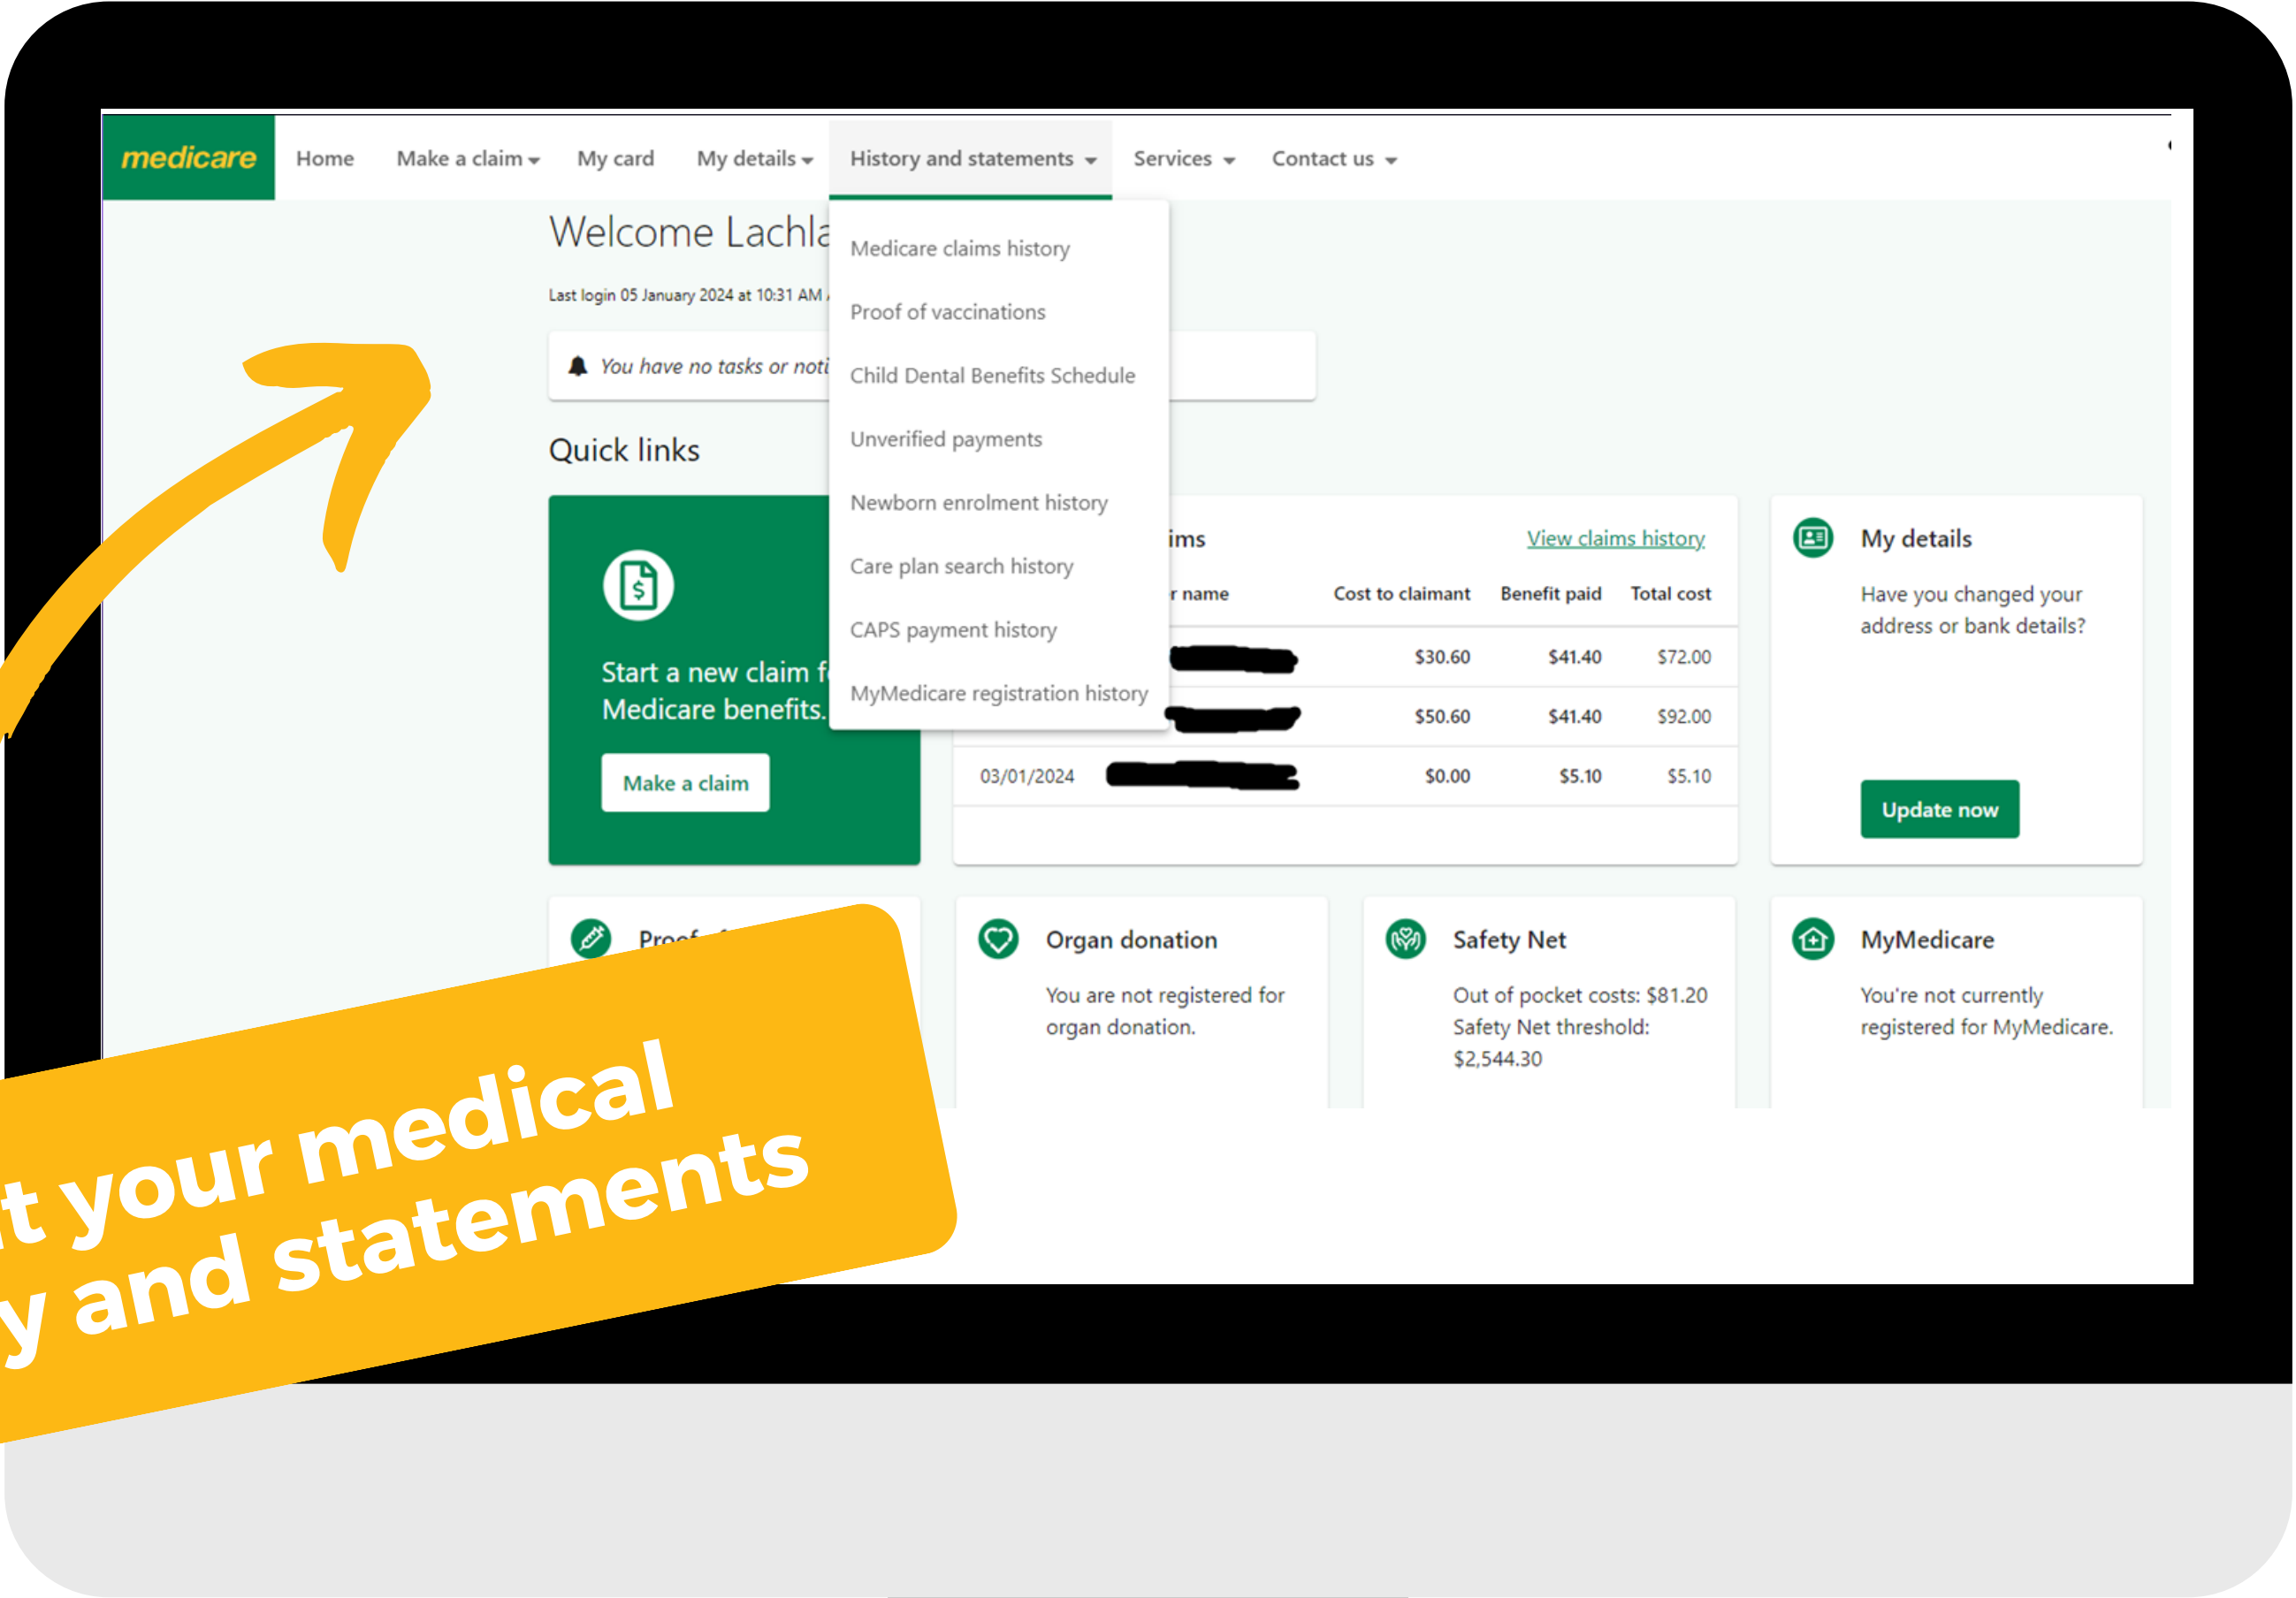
medicare Home Make a claim My card My details History and statements Services Contact us

Medicare claims history
Proof of vaccinations
Child Dental Benefits Schedule
Unverified payments
Newborn enrolment history
Care plan search history
CAPS payment history
MyMedicare registration history

Welcome Lachla

Last login 05 January 2024 at 10:31 AM

You have no tasks or noti

Quick links

Start a new claim f Medicare benefits.

Make a claim

ims View claims history

| r name | Cost to claimant | Benefit paid | Total cost |
|---|---|---|---|
| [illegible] | $30.60 | $41.40 | $72.00 |
| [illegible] | $50.60 | $41.40 | $92.00 |
| 03/01/2024 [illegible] | $0.00 | $5.10 | $5.10 |

My details

Have you changed your address or bank details?

Update now

Proof

Organ donation

You are not registered for organ donation.

Safety Net

Out of pocket costs: $81.20
Safety Net threshold: $2,544.30

MyMedicare

You're not currently registered for MyMedicare.

t your medical
y and statements